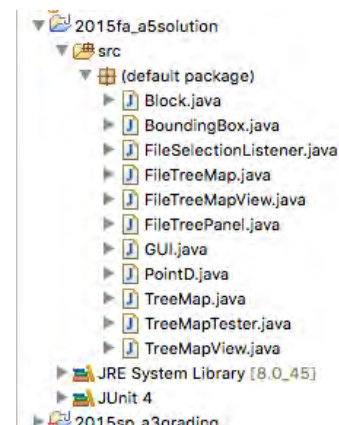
2015fa_a5solution
src
(default package)
Block.java
BoundingBox.java
FileSelectionListener.java
FileTreeMap.java
FileTreeMapView.java
FileTreePanel.java
GUI.java
PointD.java
TreeMap.java
TreeMapTester.java
TreeMapView.java
JRE System Library [8.0_45]
JUnit 4
2015sp_a3grading